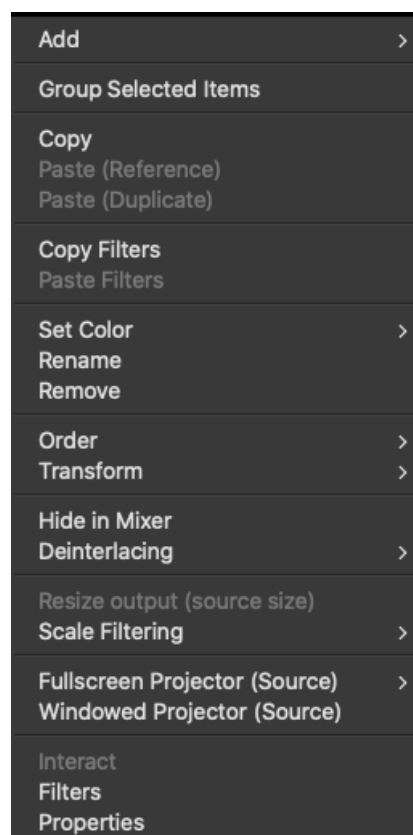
Add >

Group Selected Items

Copy
Paste (Reference)
Paste (Duplicate)

Copy Filters
Paste Filters

Set Color >
Rename
Remove

Order >
Transform >

Hide in Mixer
Deinterlacing >

Resize output (source size)
Scale Filtering >

Fullscreen Projector (Source) >
Windowed Projector (Source)

Interact
Filters
Properties